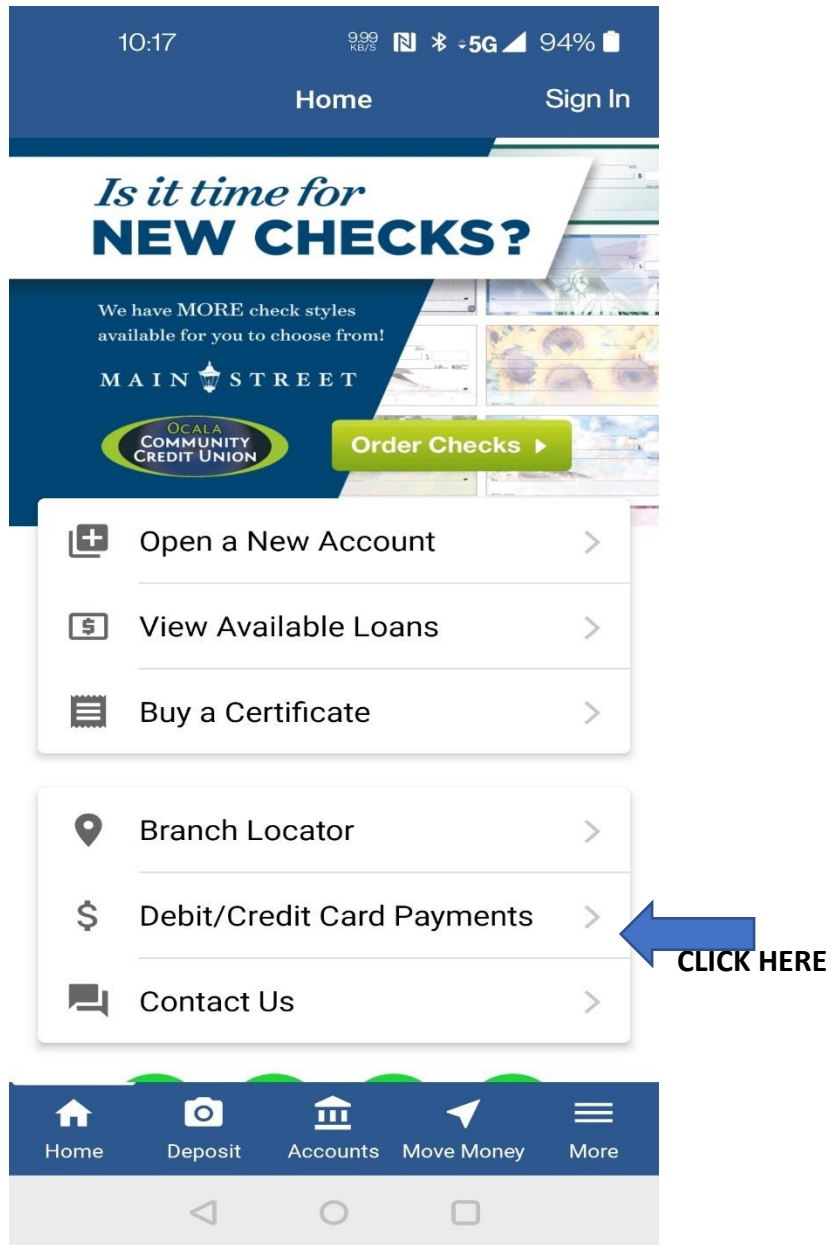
10:17 9.99 KB/S 5G 94%

Home Sign In

Is it time for NEW CHECKS?

We have MORE check styles available for you to choose from!

MAIN STREET

OCALA COMMUNITY CREDIT UNION

Order Checks

Open a New Account

View Available Loans

Buy a Certificate

Branch Locator

Debit/Credit Card Payments

CLICK HERE

Contact Us

Home Deposit Accounts Move Money More